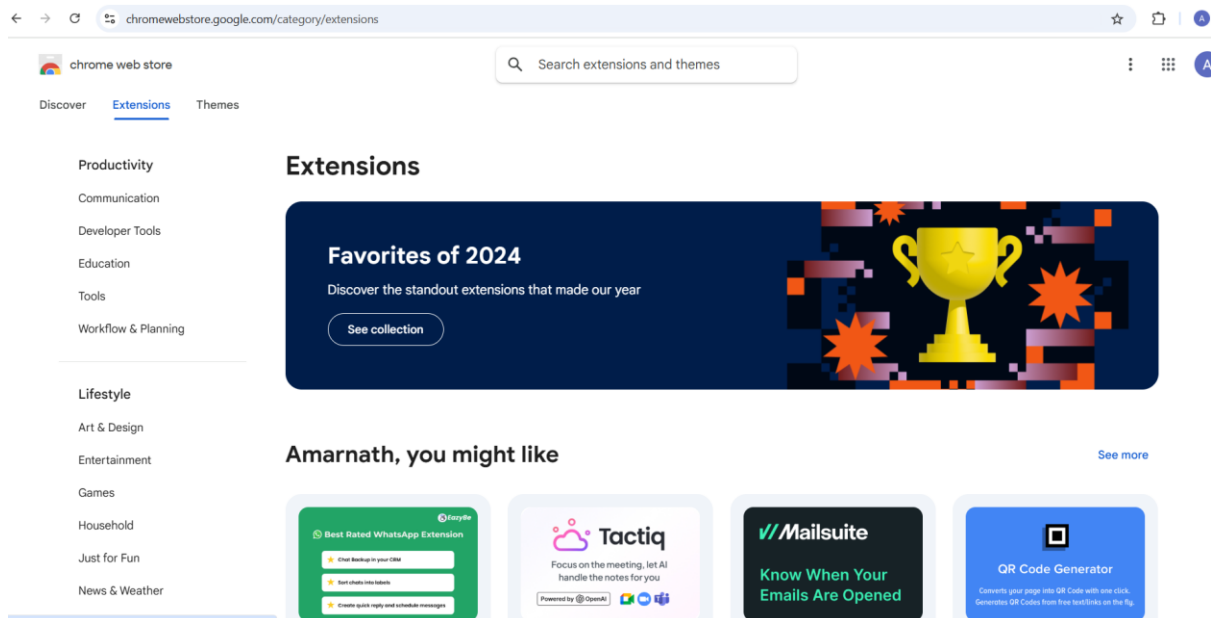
chromewebstore.google.com/category/extensions

chrome web store

Search extensions and themes

A

Discover Extensions Themes

Productivity
Communication
Developer Tools
Education
Tools
Workflow & Planning

Lifestyle
Art & Design
Entertainment
Games
Household
Just for Fun
News & Weather

Extensions

Favorites of 2024
Discover the standout extensions that made our year
See collection

Amarnath, you might like
See more

EazyBe
Best Rated WhatsApp Extension
Chat Backup in your CRM
Sort chats into labels
Create quick reply and schedule messages

Tactiq
Focus on the meeting, let AI handle the notes for you
Powered by OpenAI

Mailsuite
Know When Your Emails Are Opened

QR Code Generator
Converts your page into QR Code with one click. Generates QR Codes from free text/links on the fly.